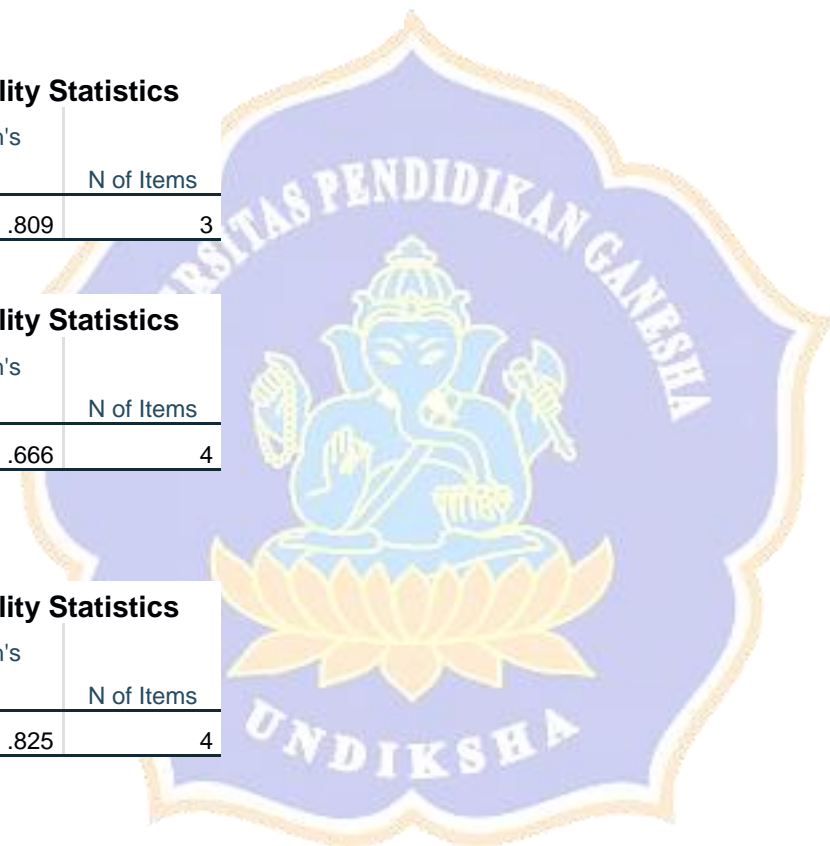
lity Statistics

n's

| | N of Items |
|---|---|
| .809 | 3 |

lity Statistics

n's

| | N of Items |
|---|---|
| .666 | 4 |

lity Statistics

n's

| | N of Items |
|---|---|
| .825 | 4 |

TAS PENDIDIKAN GANESHA

UNDIKSHA